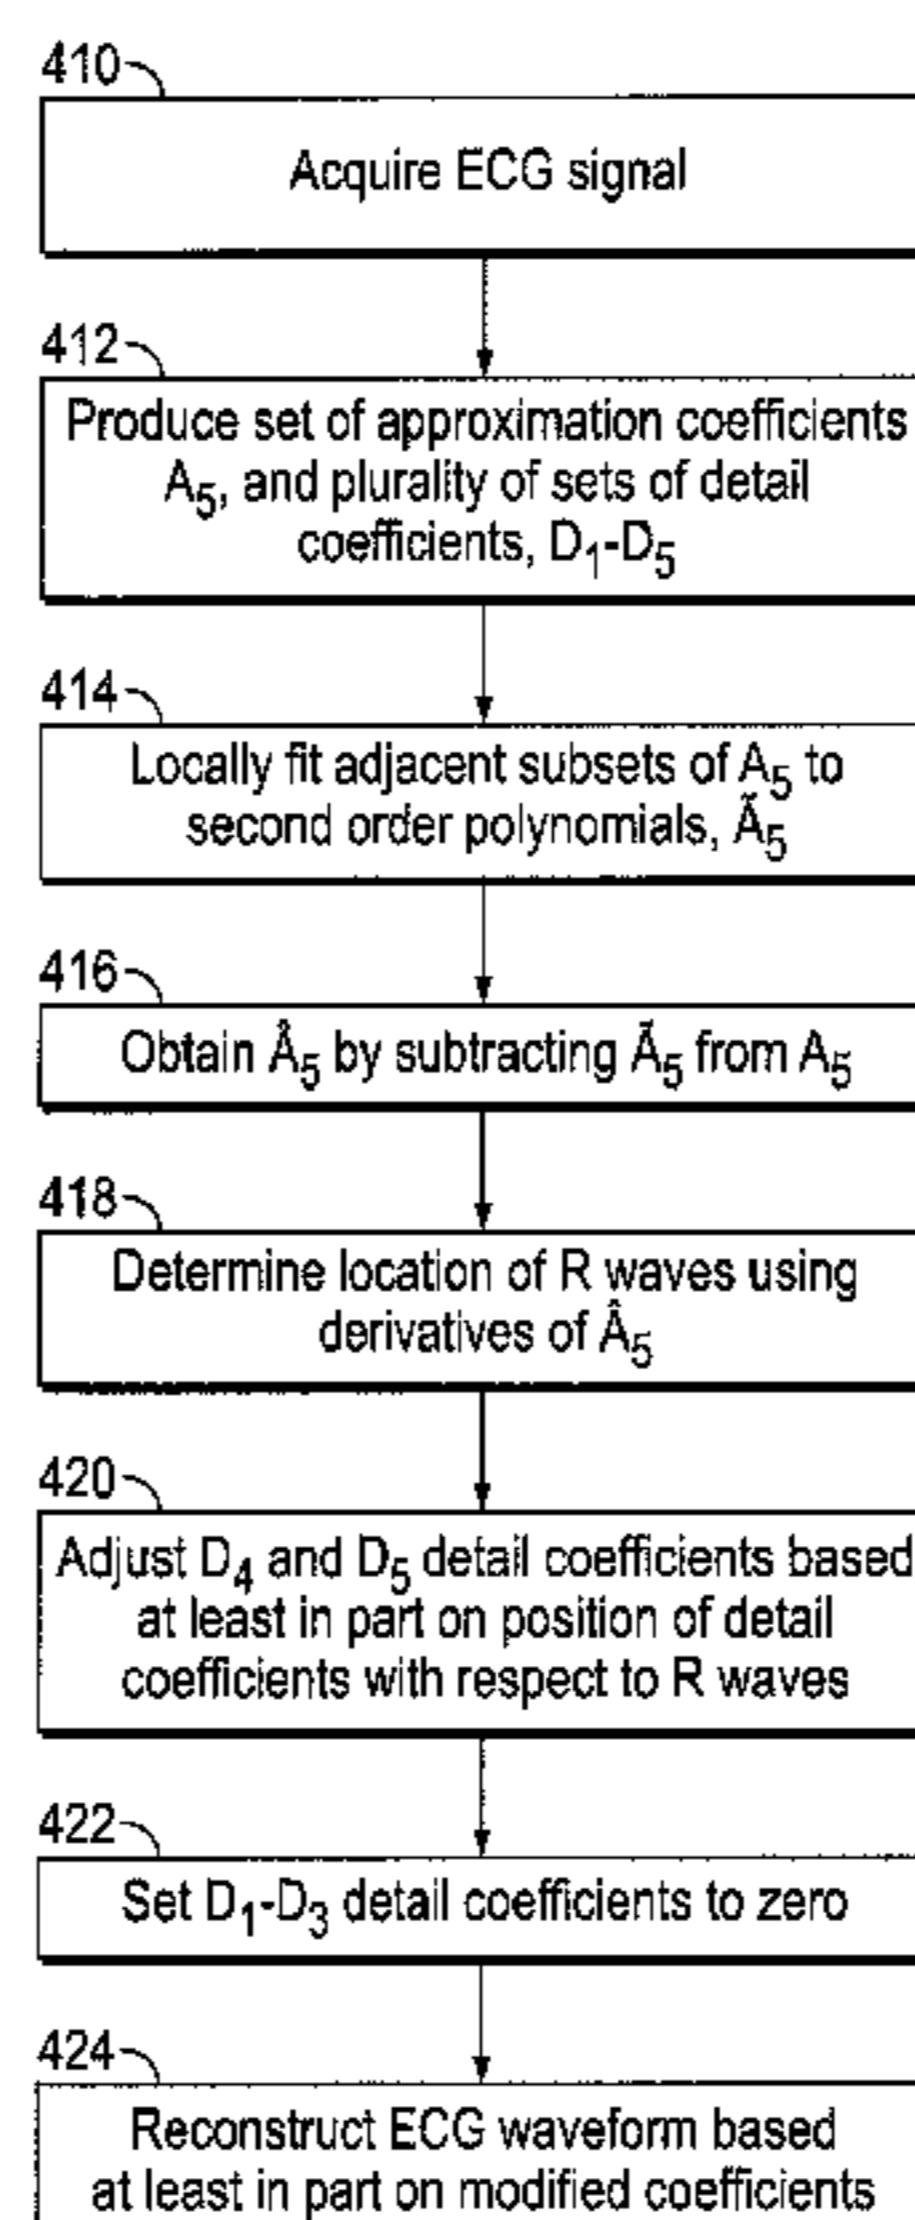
410

Acquire ECG signal

412

Produce set of approximation coefficients $A_5$, and plurality of sets of detail coefficients, $D_1$-$D_5$

414

Locally fit adjacent subsets of $A_5$ to second order polynomials, $\tilde{A}_5$

416

Obtain $\mathring{A}_5$ by subtracting $\tilde{A}_5$ from $A_5$

418

Determine location of R waves using derivatives of $\hat{A}_5$

420

Adjust $D_4$ and $D_5$ detail coefficients based at least in part on position of detail coefficients with respect to R waves

422

Set $D_1$-$D_3$ detail coefficients to zero

424

Reconstruct ECG waveform based at least in part on modified coefficients